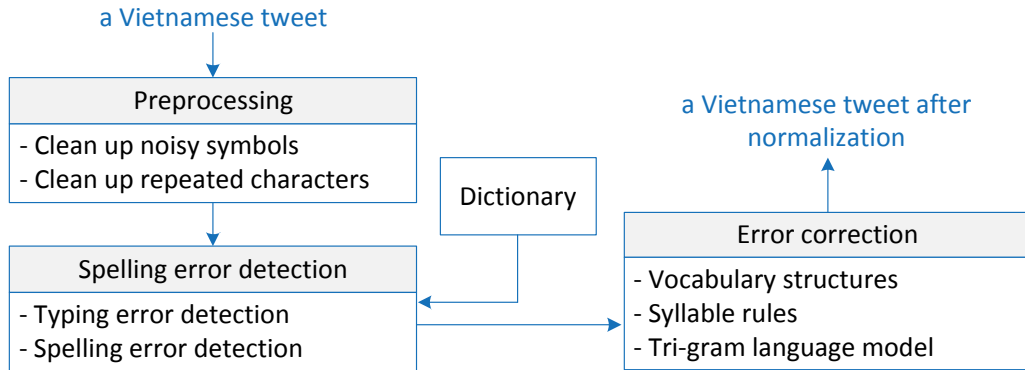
a Vietnamese tweet

Preprocessing
- Clean up noisy symbols
- Clean up repeated characters

Dictionary

Spelling error detection
- Typing error detection
- Spelling error detection

a Vietnamese tweet after normalization

Error correction
- Vocabulary structures
- Syllable rules
- Tri-gram language model